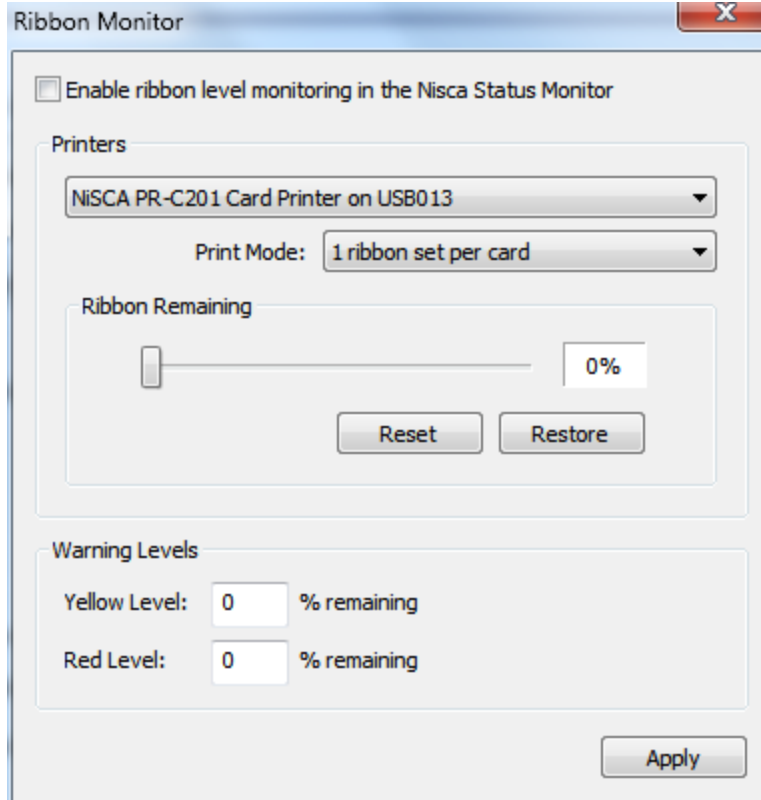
Ribbon Monitor

x

Enable ribbon level monitoring in the Nisca Status Monitor

Printers

NiSCA PR-C201 Card Printer on USB013

Print Mode: 1 ribbon set per card

Ribbon Remaining

0%

Reset Restore

Warning Levels

Yellow Level: 0 % remaining

Red Level: 0 % remaining

Apply